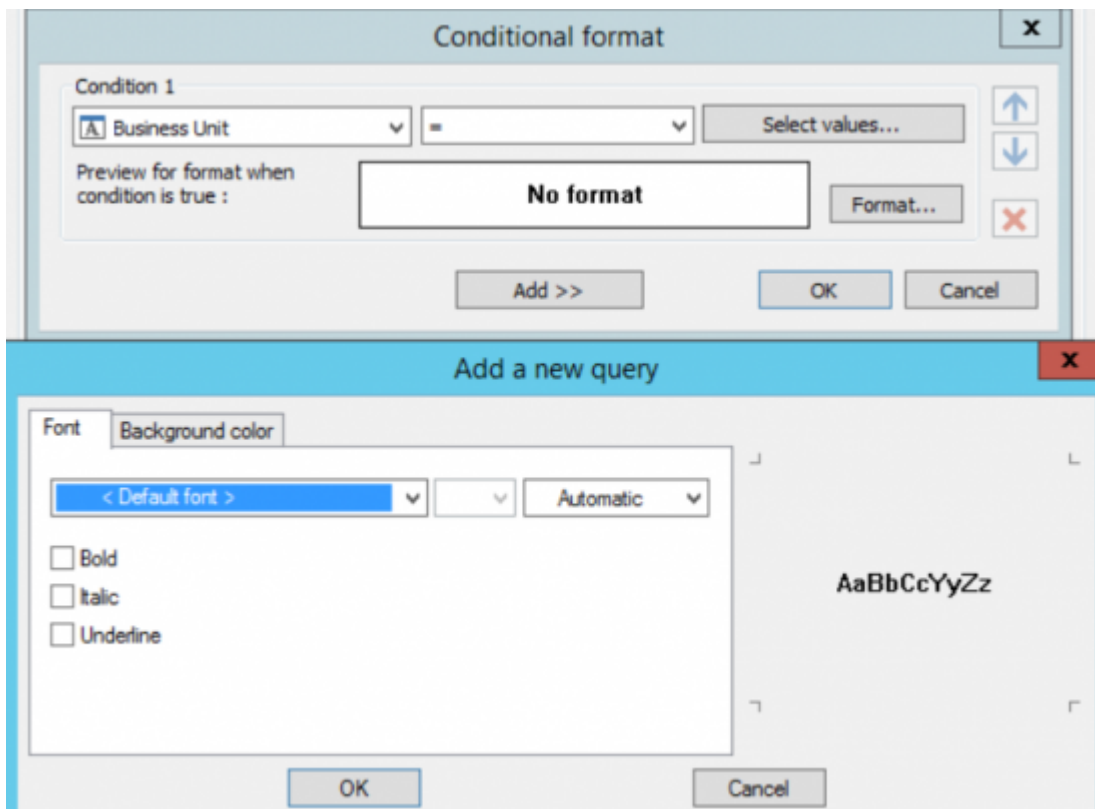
Conditional format

Condition 1

Business Unit

=

Select values...

Preview for format when condition is true :

No format

Format...

Add >>

OK

Cancel

Add a new query

Font

Background color

< Default font >

Automatic

Bold

Italic

Underline

AaBbCcYyZz

OK

Cancel